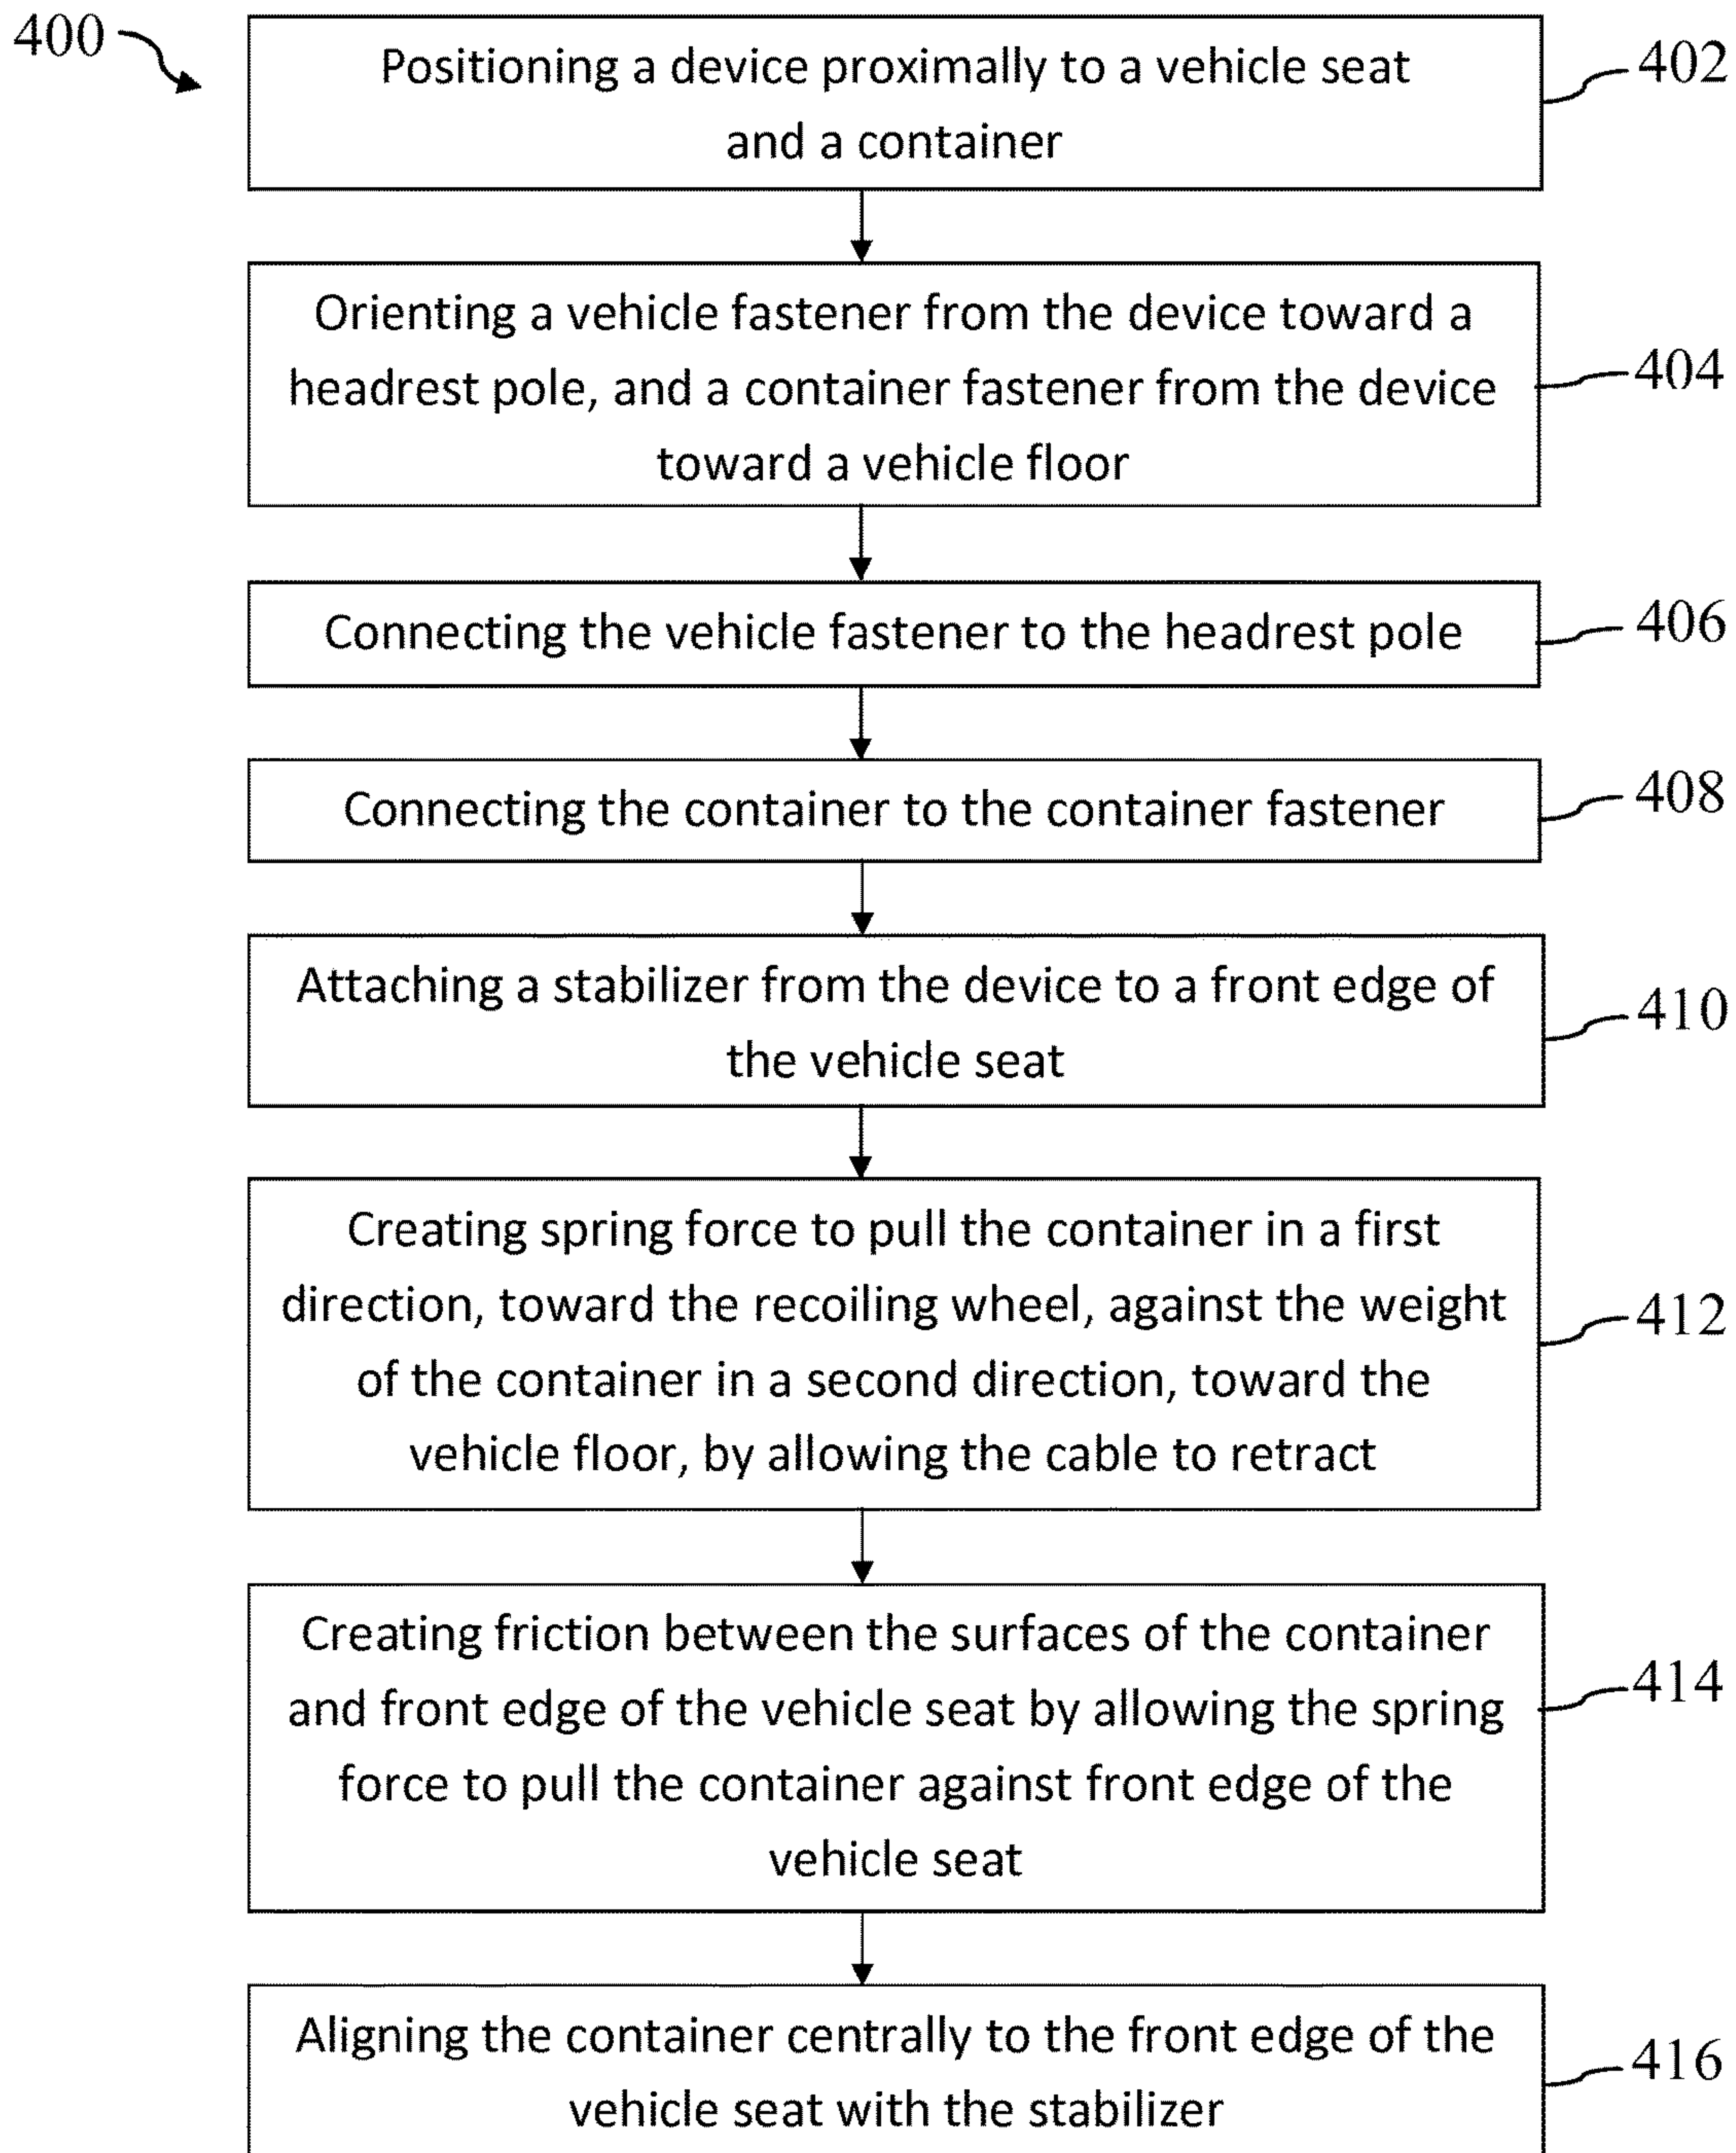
400

Positioning a device proximally to a vehicle seat and a container

402

Orienting a vehicle fastener from the device toward a headrest pole, and a container fastener from the device toward a vehicle floor

404

Connecting the vehicle fastener to the headrest pole

406

Connecting the container to the container fastener

408

Attaching a stabilizer from the device to a front edge of the vehicle seat

410

Creating spring force to pull the container in a first direction, toward the recoiling wheel, against the weight of the container in a second direction, toward the vehicle floor, by allowing the cable to retract

412

Creating friction between the surfaces of the container and front edge of the vehicle seat by allowing the spring force to pull the container against front edge of the vehicle seat

414

Aligning the container centrally to the front edge of the vehicle seat with the stabilizer

416